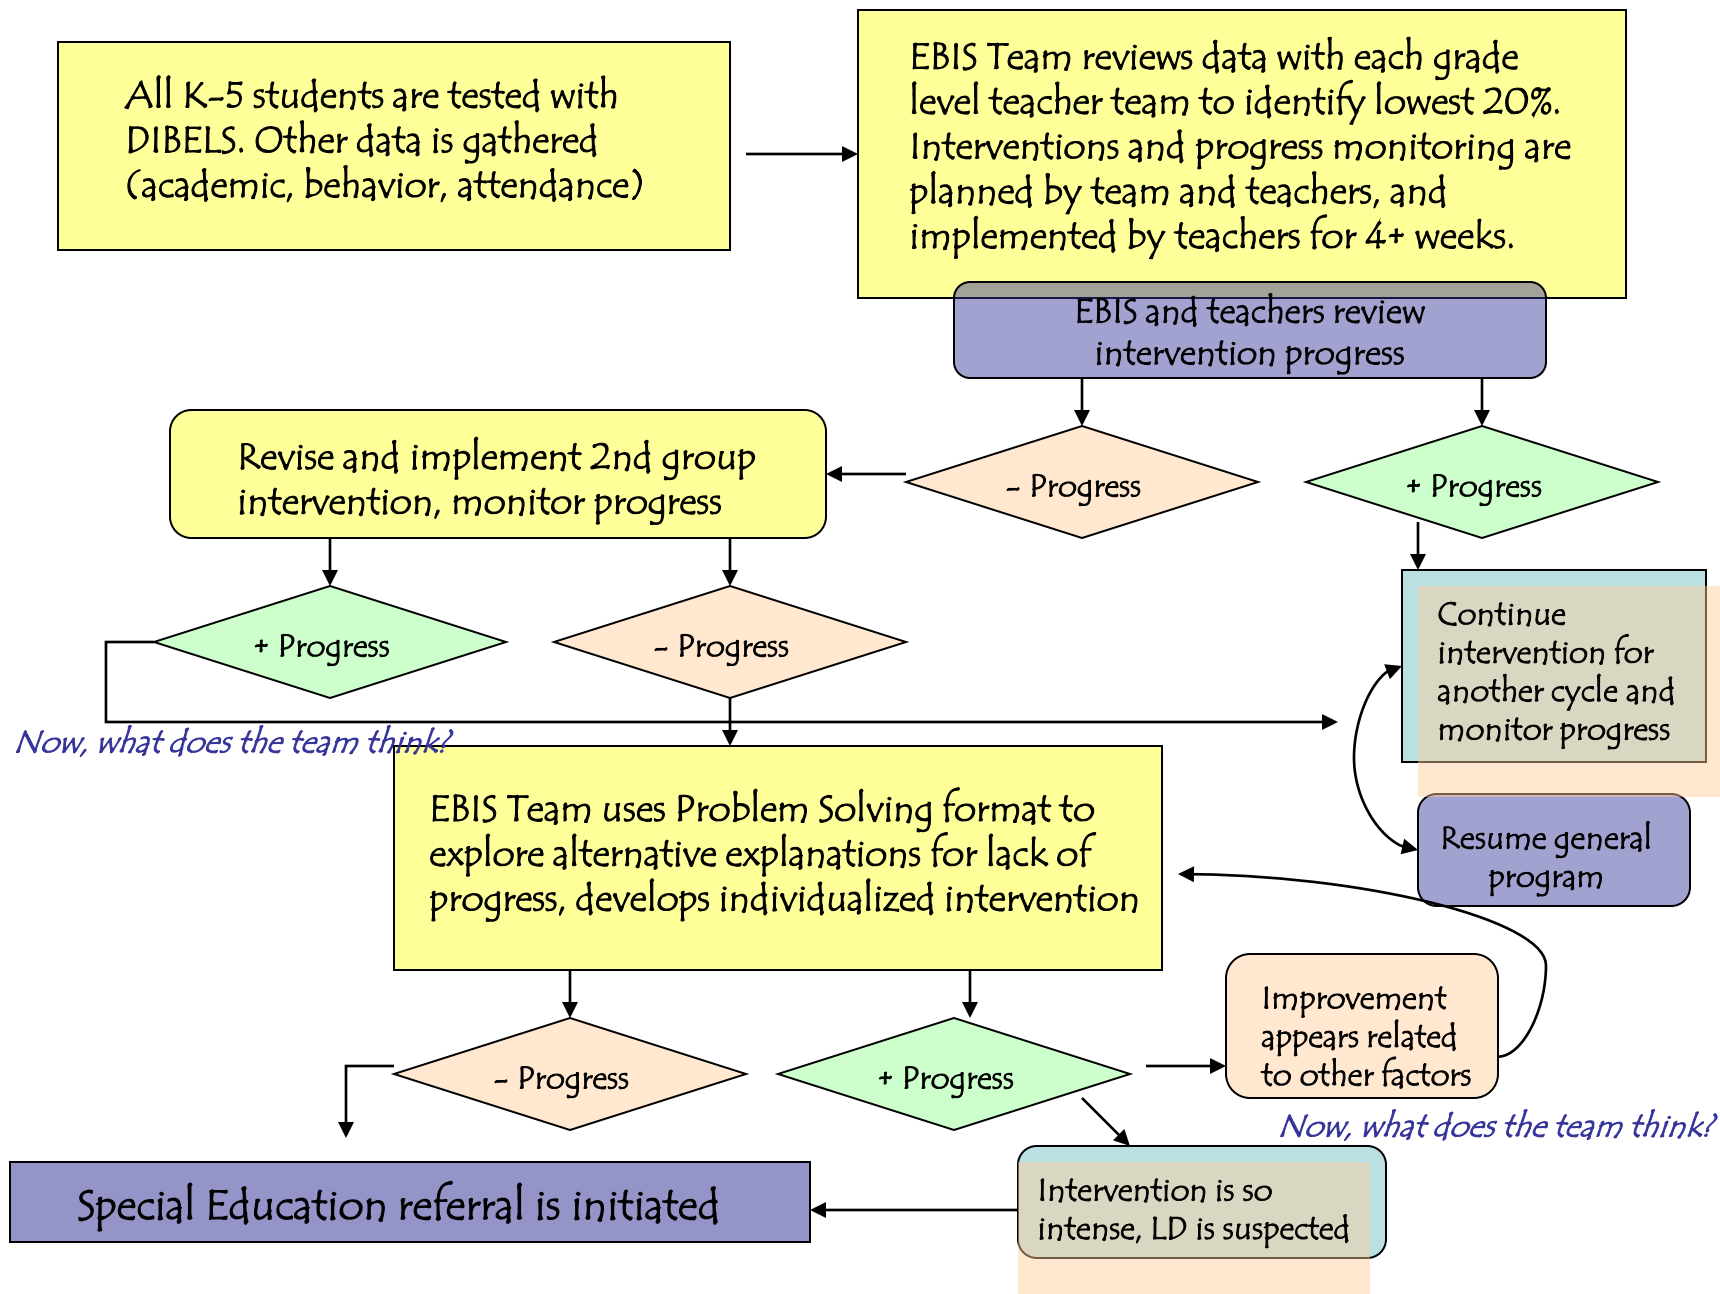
All K-5 students are tested with DIBELS. Other data is gathered (academic, behavior, attendance)

EBIS Team reviews data with each grade level teacher team to identify lowest 20%. Interventions and progress monitoring are planned by team and teachers, and implemented by teachers for 4+ weeks.

EBIS and teachers review intervention progress

Revise and implement 2nd group intervention, monitor progress

- Progress

+ Progress

+ Progress

- Progress

Continue intervention for another cycle and monitor progress

Now, what does the team think?

EBIS Team uses Problem Solving format to explore alternative explanations for lack of progress, develops individualized intervention

Resume general program

Improvement appears related to other factors

- Progress

+ Progress

Now, what does the team think?

Special Education referral is initiated

Intervention is so intense, LD is suspected